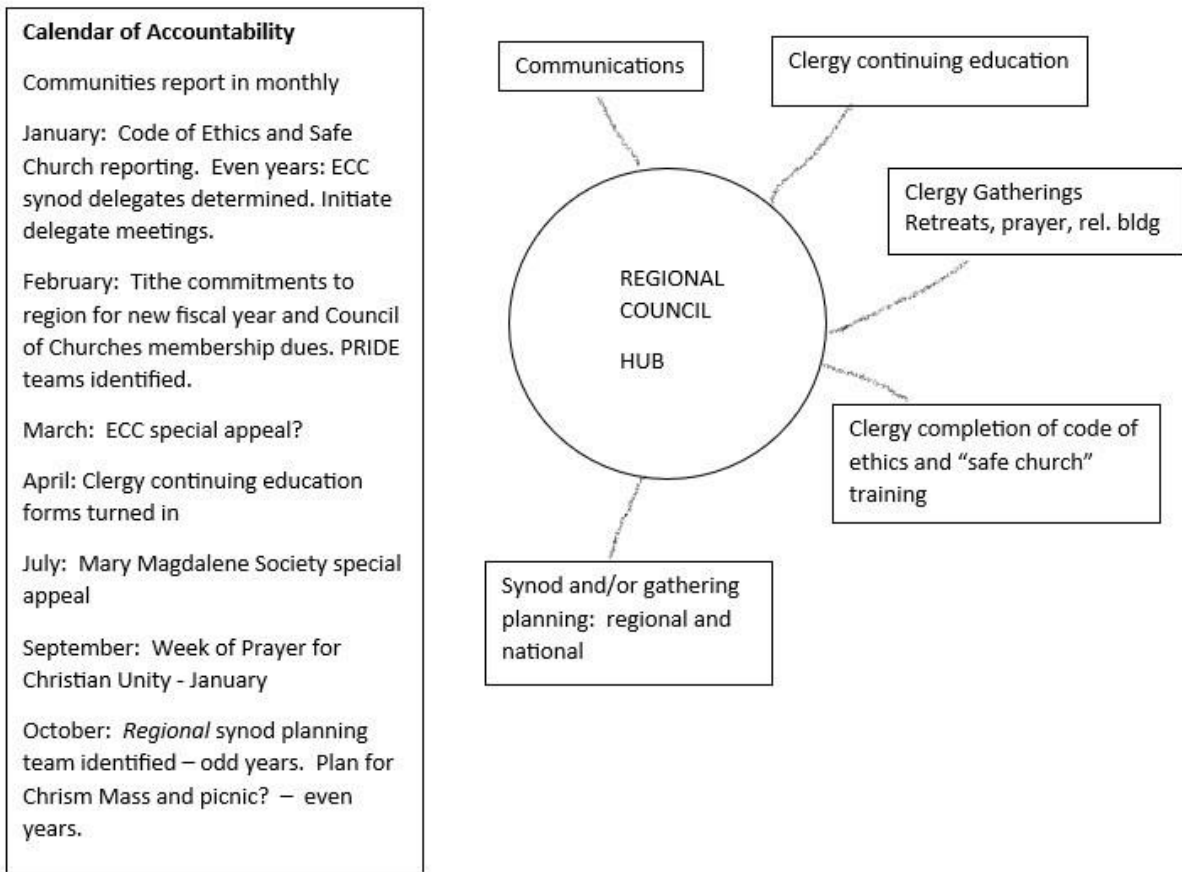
**Calendar of Accountability**

Communities report in monthly

January: Code of Ethics and Safe Church reporting. Even years: ECC synod delegates determined. Initiate delegate meetings.

February: Tithe commitments to region for new fiscal year and Council of Churches membership dues. PRIDE teams identified.

March: ECC special appeal?

April: Clergy continuing education forms turned in

July: Mary Magdalene Society special appeal

September: Week of Prayer for Christian Unity - January

October: *Regional* synod planning team identified – odd years. Plan for Chrism Mass and picnic? – even years.

Communications

Clergy continuing education

Clergy Gatherings
Retreats, prayer, rel. bldg

REGIONAL COUNCIL

HUB

Clergy completion of code of ethics and "safe church" training

Synod and/or gathering planning: regional and national